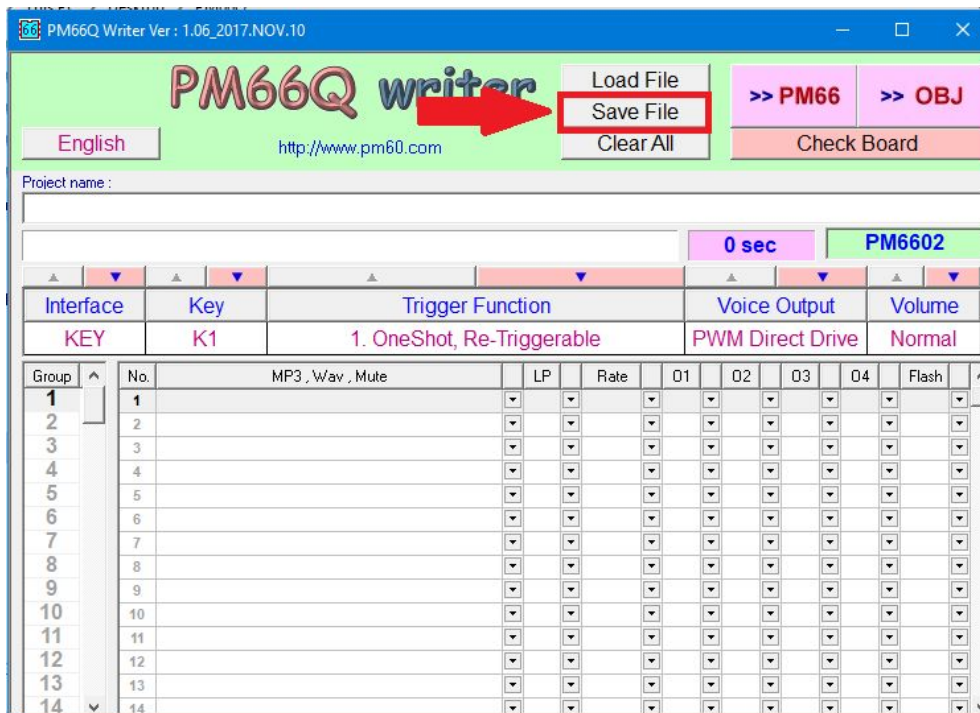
66 PM66Q Writer Ver : 1.06_2017.NOV.10

PM66Q writer

English

http://www.pm60.com

Load File
Save File
Clear All

>> PM66
>> OBJ
Check Board

Project name :

0 sec
PM6602

| Interface | Key | Trigger Function | Voice Output | Volume |
|---|---|---|---|---|
| KEY | K1 | 1. OneShot, Re-Triggerable | PWM Direct Drive | Normal |

| Group | No. | MP3 , Wav , Mute | LP | Rate | 01 | 02 | 03 | 04 | Flash |
|---|---|---|---|---|---|---|---|---|---|
| 1 | 1 | | | | | | | | |
| 2 | 2 | | | | | | | | |
| 3 | 3 | | | | | | | | |
| 4 | 4 | | | | | | | | |
| 5 | 5 | | | | | | | | |
| 6 | 6 | | | | | | | | |
| 7 | 7 | | | | | | | | |
| 8 | 8 | | | | | | | | |
| 9 | 9 | | | | | | | | |
| 10 | 10 | | | | | | | | |
| 11 | 11 | | | | | | | | |
| 12 | 12 | | | | | | | | |
| 13 | 13 | | | | | | | | |
| 14 | 14 | | | | | | | | |